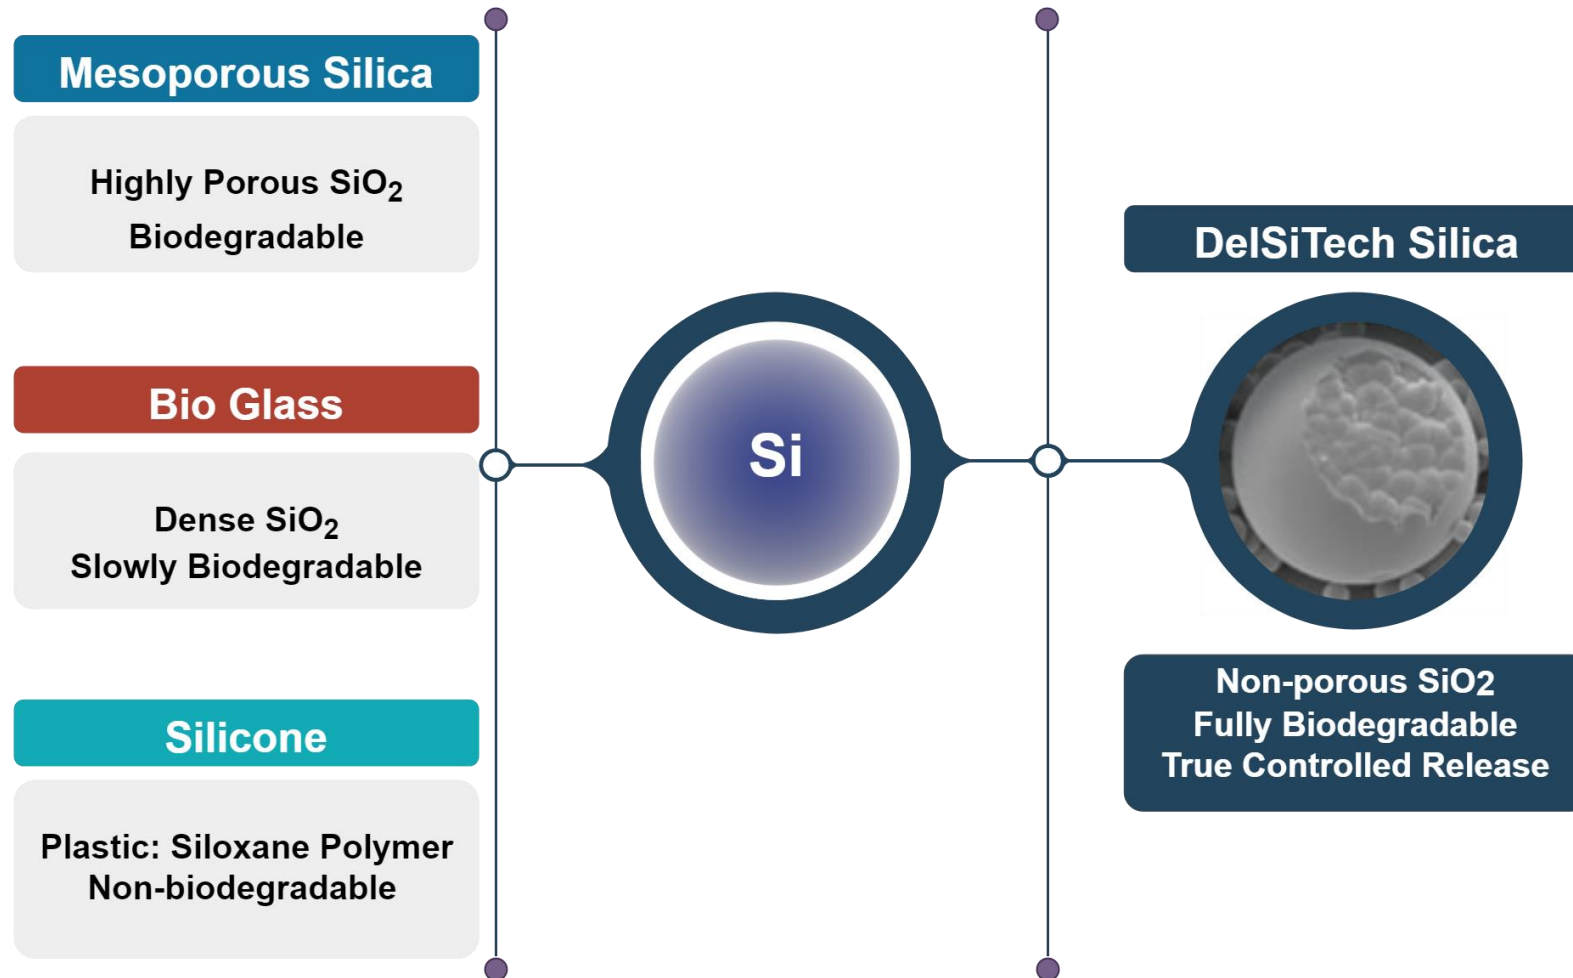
Mesoporous Silica

Highly Porous $SiO_2$
Biodegradable

Bio Glass

Dense $SiO_2$
Slowly Biodegradable

Silicone

Plastic: Siloxane Polymer
Non-biodegradable

Si

DelSiTech Silica

Non-porous SiO2
Fully Biodegradable
True Controlled Release